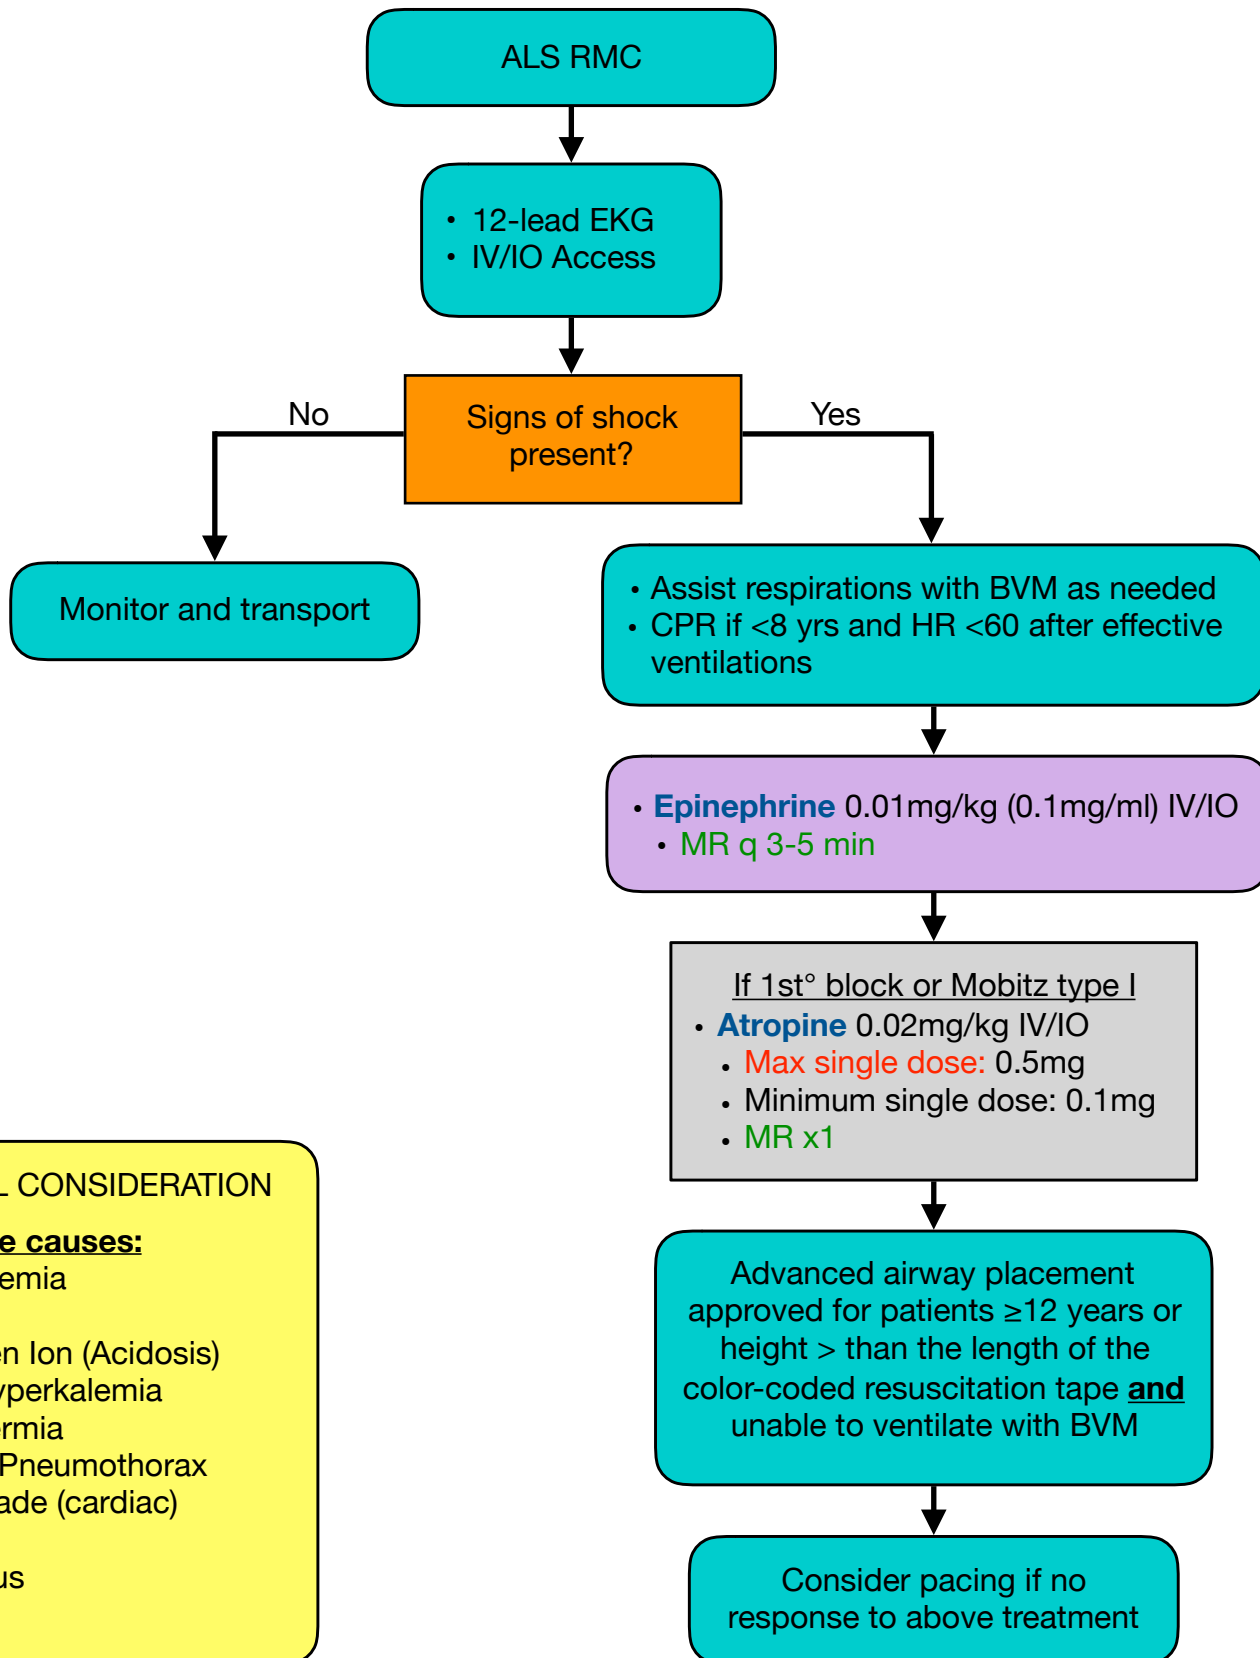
ALS RMC

• 12-lead EKG
• IV/IO Access

Signs of shock present?

No

Yes

Monitor and transport

• Assist respirations with BVM as needed
• CPR if <8 yrs and HR <60 after effective ventilations

• Epinephrine 0.01mg/kg (0.1mg/ml) IV/IO
  • MR q 3-5 min

If 1st° block or Mobitz type I
• Atropine 0.02mg/kg IV/IO
  • Max single dose: 0.5mg
  • Minimum single dose: 0.1mg
  • MR x1

Advanced airway placement approved for patients ≥12 years or height > than the length of the color-coded resuscitation tape and unable to ventilate with BVM

Consider pacing if no response to above treatment

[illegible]L CONSIDERATION

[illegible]e causes:
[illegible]emia
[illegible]en Ion (Acidosis)
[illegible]yperkalemia
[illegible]rmia
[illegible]Pneumothorax
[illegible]ade (cardiac)
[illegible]us